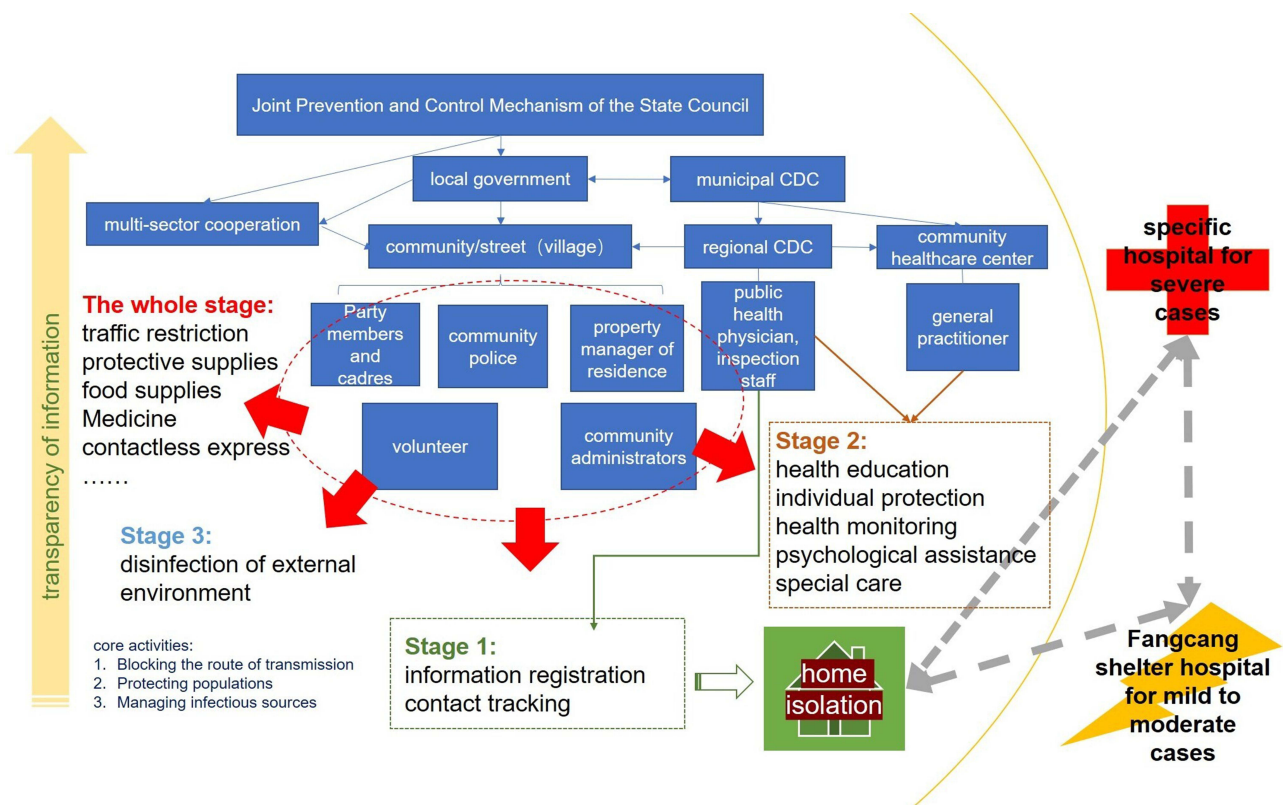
Joint Prevention and Control Mechanism of the State Council

local government

municipal CDC

multi-sector cooperation

community/street（village）

regional CDC

community healthcare center

transparency of information

The whole stage:
traffic restriction
protective supplies
food supplies
Medicine
contactless express
……

Party members and cadres

community police

property manager of residence

public health physician, inspection staff

general practitioner

volunteer

community administrators

Stage 2:
health education
individual protection
health monitoring
psychological assistance
special care

Stage 3:
disinfection of external environment

core activities:
1. Blocking the route of transmission
2. Protecting populations
3. Managing infectious sources

Stage 1:
information registration
contact tracking

home isolation

specific hospital for severe cases

Fangcang shelter hospital for mild to moderate cases